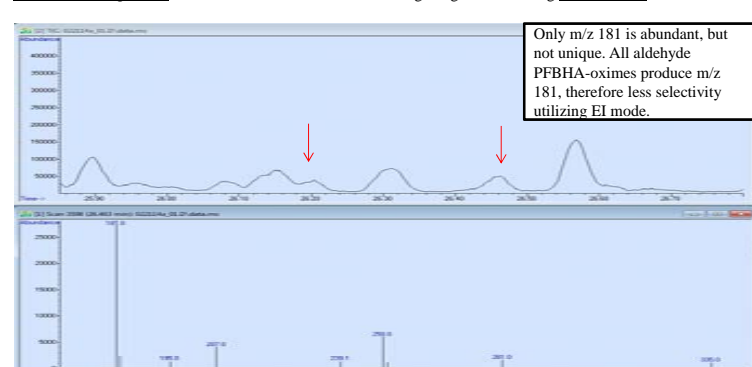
Only m/z 181 is abundant, but not unique. All aldehyde PFBHA-oximes produce m/z 181, therefore less selectivity utilizing EI mode.

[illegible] TIC: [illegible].D\data.ms

Abundance

400000

350000

300000

250000

200000

150000

100000

50000

Time-->

25.90

26.10

26.20

26.30

26.40

26.50

26.60

26.70

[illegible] Scan 2598 (26.463 min): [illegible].D\data.ms

Abundance

25000

20000

15000

10000

5000

181.0

195.0

207.0

239.1

250.0

281.0

335.0